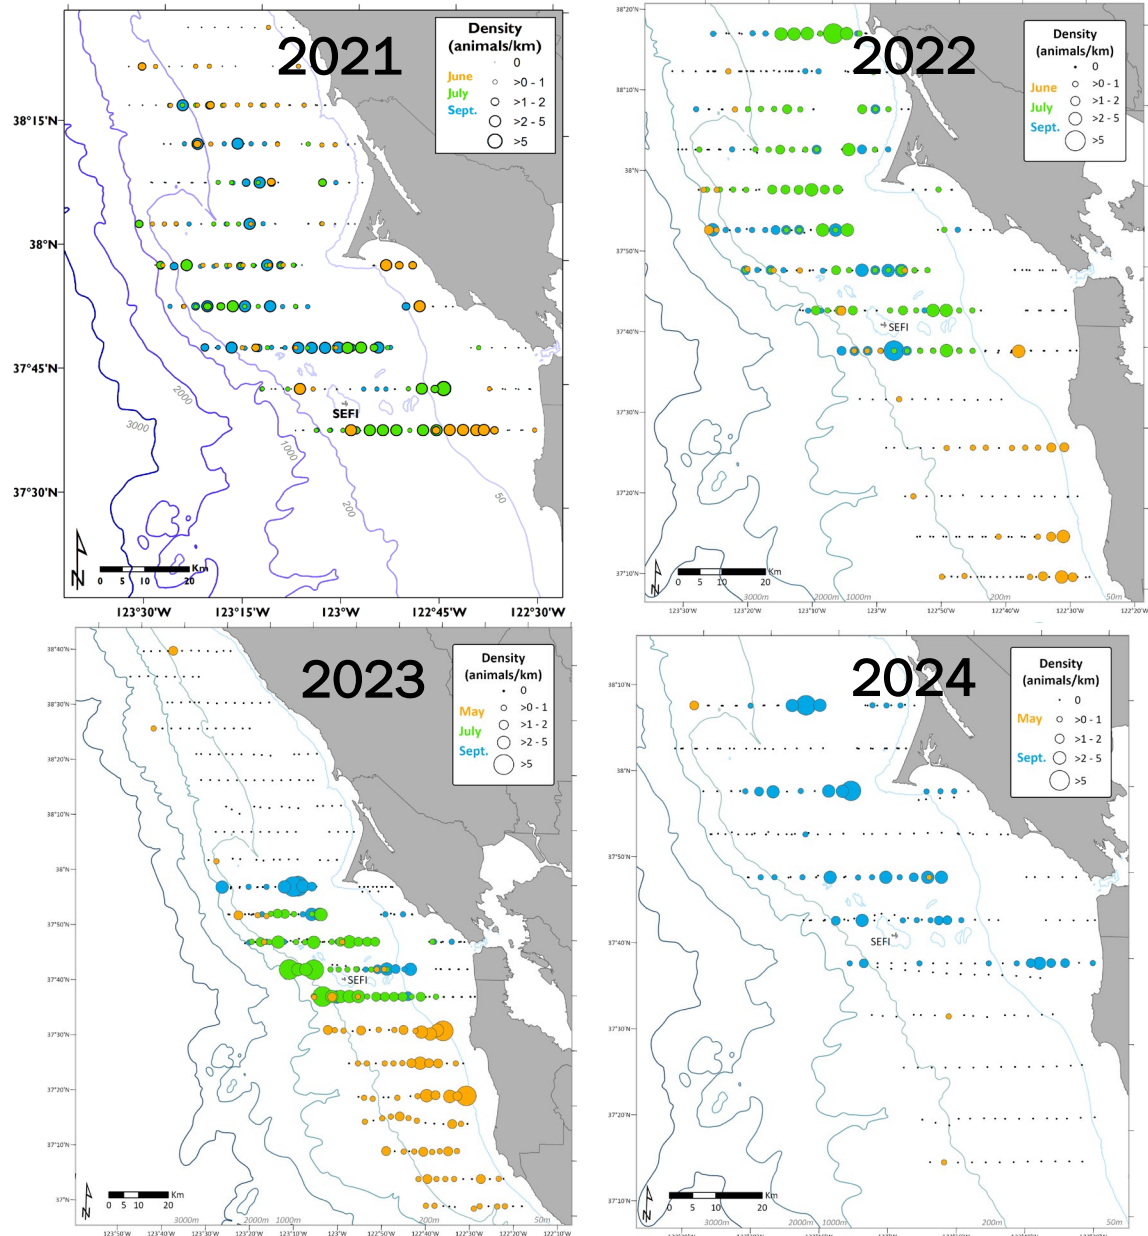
2021

Density
(animals/km)
June
July
Sept.
0
>0 - 1
>1 - 2
>2 - 5
>5

38°15'N
38°N
37°45'N
37°30'N

2000
3000
1000
200
50
SEFI

0 5 10 20 Km

123°30'W 123°15'W 123°W 122°45'W 122°30'W

2022

Density
(animals/km)
June
July
Sept.
0
>0 - 1
>1 - 2
>2 - 5
>5

38°20'N
38°10'N
38°N
37°50'N
37°40'N
37°30'N
37°20'N
37°10'N

SEFI

0 5 10 20 Km

3000m 2000m 1000m 200m 50m

123°30'W 123°20'W 123°10'W 123°W 122°50'W 122°40'W 122°30'W 122°20'W

2023

Density
(animals/km)
May
July
Sept.
0
>0 - 1
>1 - 2
>2 - 5
>5

38°40'N
38°30'N
38°20'N
38°10'N
38°N
37°50'N
37°40'N
37°30'N
37°20'N
37°10'N
37°N

SEFI

0 5 10 20 Km

3000m 2000m 1000m 200m 50m

123°50'W 123°40'W 123°30'W 123°20'W 123°10'W 123°W 122°50'W 122°40'W 122°30'W 122°20'W 122°10'W

2024

Density
(animals/km)
May
Sept.
0
>0 - 1
>1 - 2
>2 - 5
>5

38°10'N
38°N
37°50'N
37°40'N
37°30'N
37°20'N
37°10'N

SEFI

0 5 10 20 Km

3000m 2000m 1000m 200m 50m